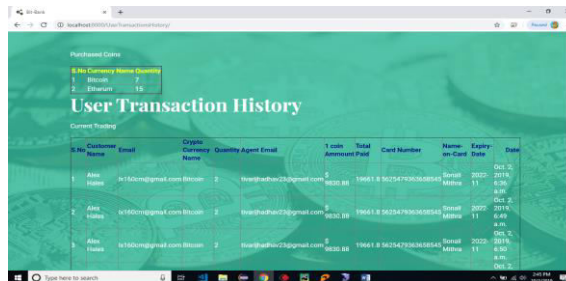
Bit-Bank

localhost:8000/UserTransactionHistory/

Purchased Coins

| S.No | Currency Name | Quantity |
|---|---|---|
| 1 | Bitcoin | 7 |
| 2 | Etherium | 15 |

User Transaction History

Current Trading

| S.No | Customer Name | Email | Crypto Currency Name | Quantity | Agent Email | 1 coin Ammount | Total Paid | Card Number | Name-on-Card | Expiry-Date | Date |
|---|---|---|---|---|---|---|---|---|---|---|---|
| 1 | Alex Hales | ls150cm@gmail.com | Bitcoin | 2 | tivarihadhav23@gmail.com | $ 9830.88 | 19661.8 | 5625479363658545 | Sonali Mithra | 2022-11 | Oct. 2, 2019, 6:36 a.m. |
| 2 | Alex Hales | ls160cm@gmail.com | Bitcoin | 2 | tivarihadhav23@gmail.com | $ 9830.88 | 19661.8 | 5625479363658545 | Sonali Mithra | 2022-11 | Oct. 2, 2019, 6:49 a.m. |
| 3 | Alex Hales | ls160cm@gmail.com | Bitcoin | 2 | tivarihadhav23@gmail.com | $ 9830.88 | 19661.8 | 5625479363658545 | Sonali Mithra | 2022-11 | Oct. 2, 2019, 6:50 a.m. |

Type here to search

2:45 PM